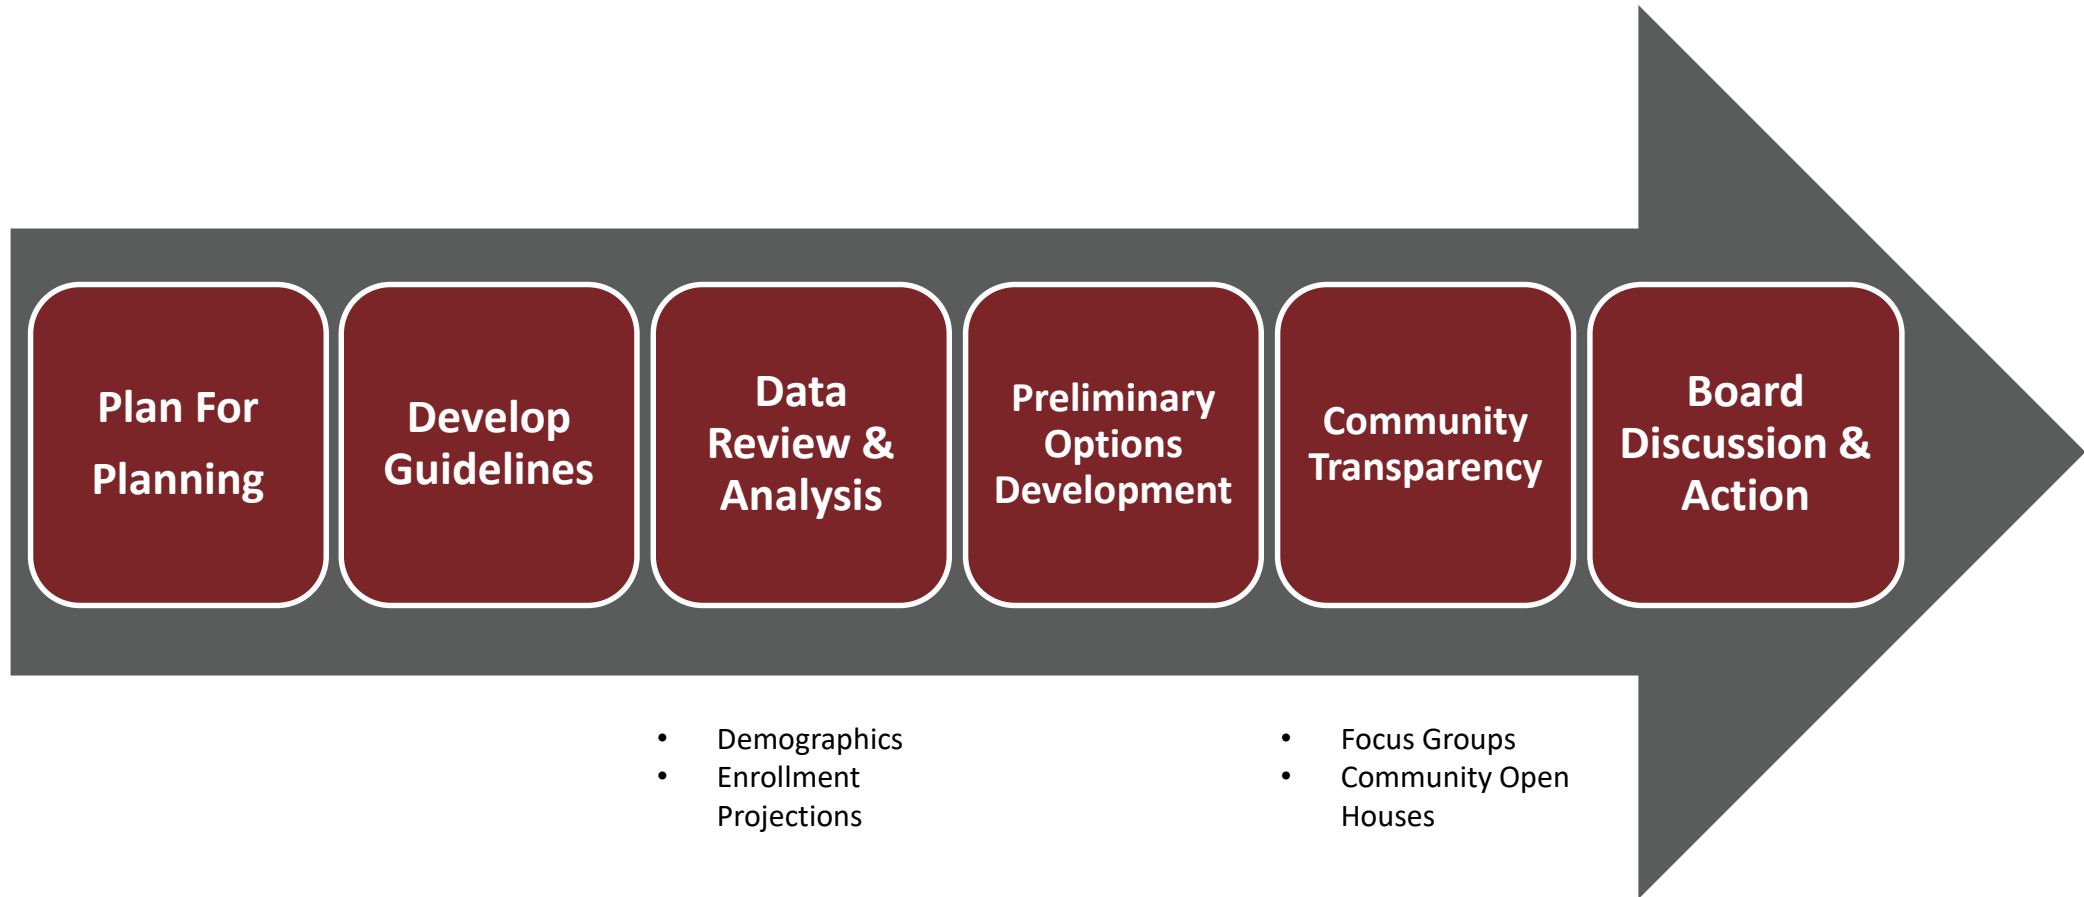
Plan For Planning

Develop Guidelines

Data Review & Analysis

Preliminary Options Development

Community Transparency

Board Discussion & Action

- Demographics
- Enrollment Projections

- Focus Groups
- Community Open Houses